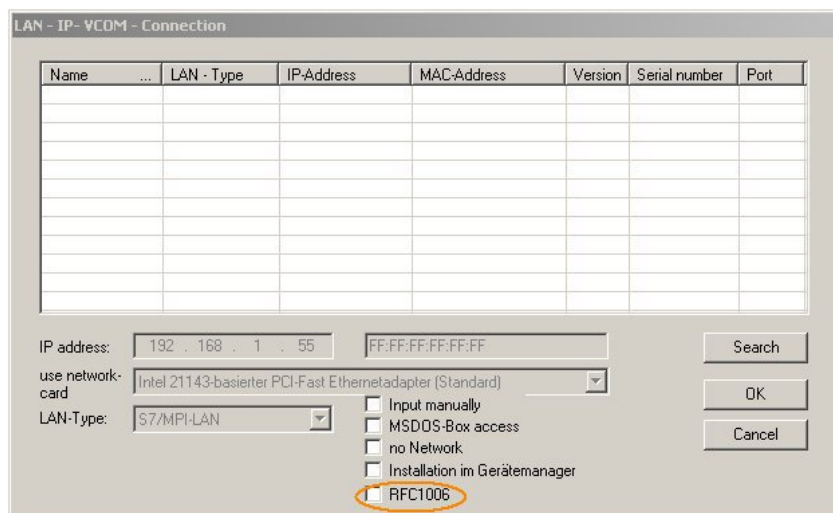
LAN - IP- VCOM - Connection

| Name ... | LAN - Type | IP-Address | MAC-Address | Version | Serial number | Port |
|---|---|---|---|---|---|---|
| | | | | | | |

IP address: 192 . 168 . 1 . 55 FF:FF:FF:FF:FF:FF

use network-card Intel 21143-basierter PCI-Fast Ethernetadapter (Standard)

LAN-Type: S7/MPI-LAN

Input manually
MSDOS-Box access
no Network
Installation im Gerätemanager
RFC1006

Search
OK
Cancel